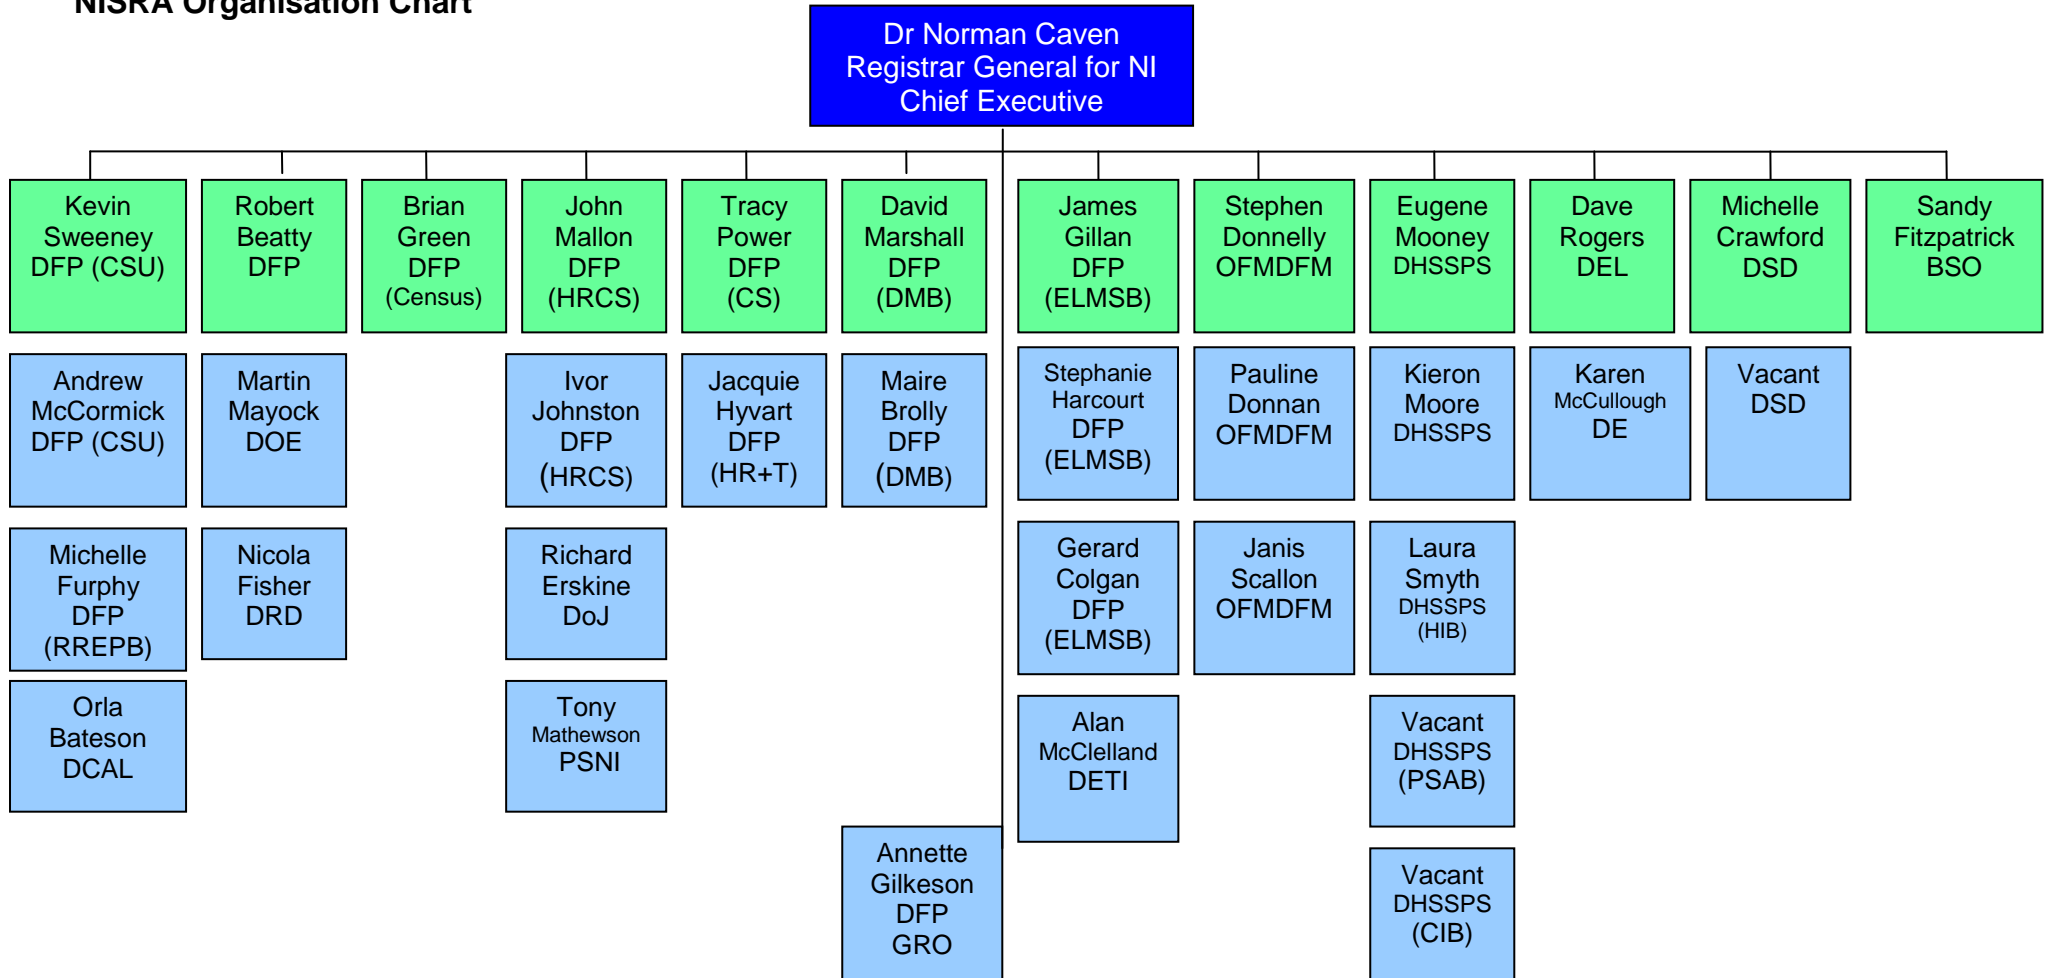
NISRA Organisation Chart

Dr Norman Caven
Registrar General for NI
Chief Executive

Kevin Sweeney DFP (CSU)

Andrew McCormick DFP (CSU)

Michelle Furphy DFP (RREPB)

Orla Bateson DCAL

Robert Beatty DFP

Martin Mayock DOE

Nicola Fisher DRD

Brian Green DFP (Census)

John Mallon DFP (HRCS)

Ivor Johnston DFP (HRCS)

Richard Erskine DoJ

Tony Mathewson PSNI

Tracy Power DFP (CS)

Jacquie Hyvart DFP (HR+T)

David Marshall DFP (DMB)

Maire Brolly DFP (DMB)

Annette Gilkeson DFP GRO

James Gillan DFP (ELMSB)

Stephanie Harcourt DFP (ELMSB)

Gerard Colgan DFP (ELMSB)

Alan McClelland DETI

Stephen Donnelly OFMDFM

Pauline Donnan OFMDFM

Janis Scallon OFMDFM

Eugene Mooney DHSSPS

Kieron Moore DHSSPS

Laura Smyth DHSSPS (HIB)

Vacant DHSSPS (PSAB)

Vacant DHSSPS (CIB)

Dave Rogers DEL

Karen McCullough DE

Michelle Crawford DSD

Vacant DSD

Sandy Fitzpatrick BSO